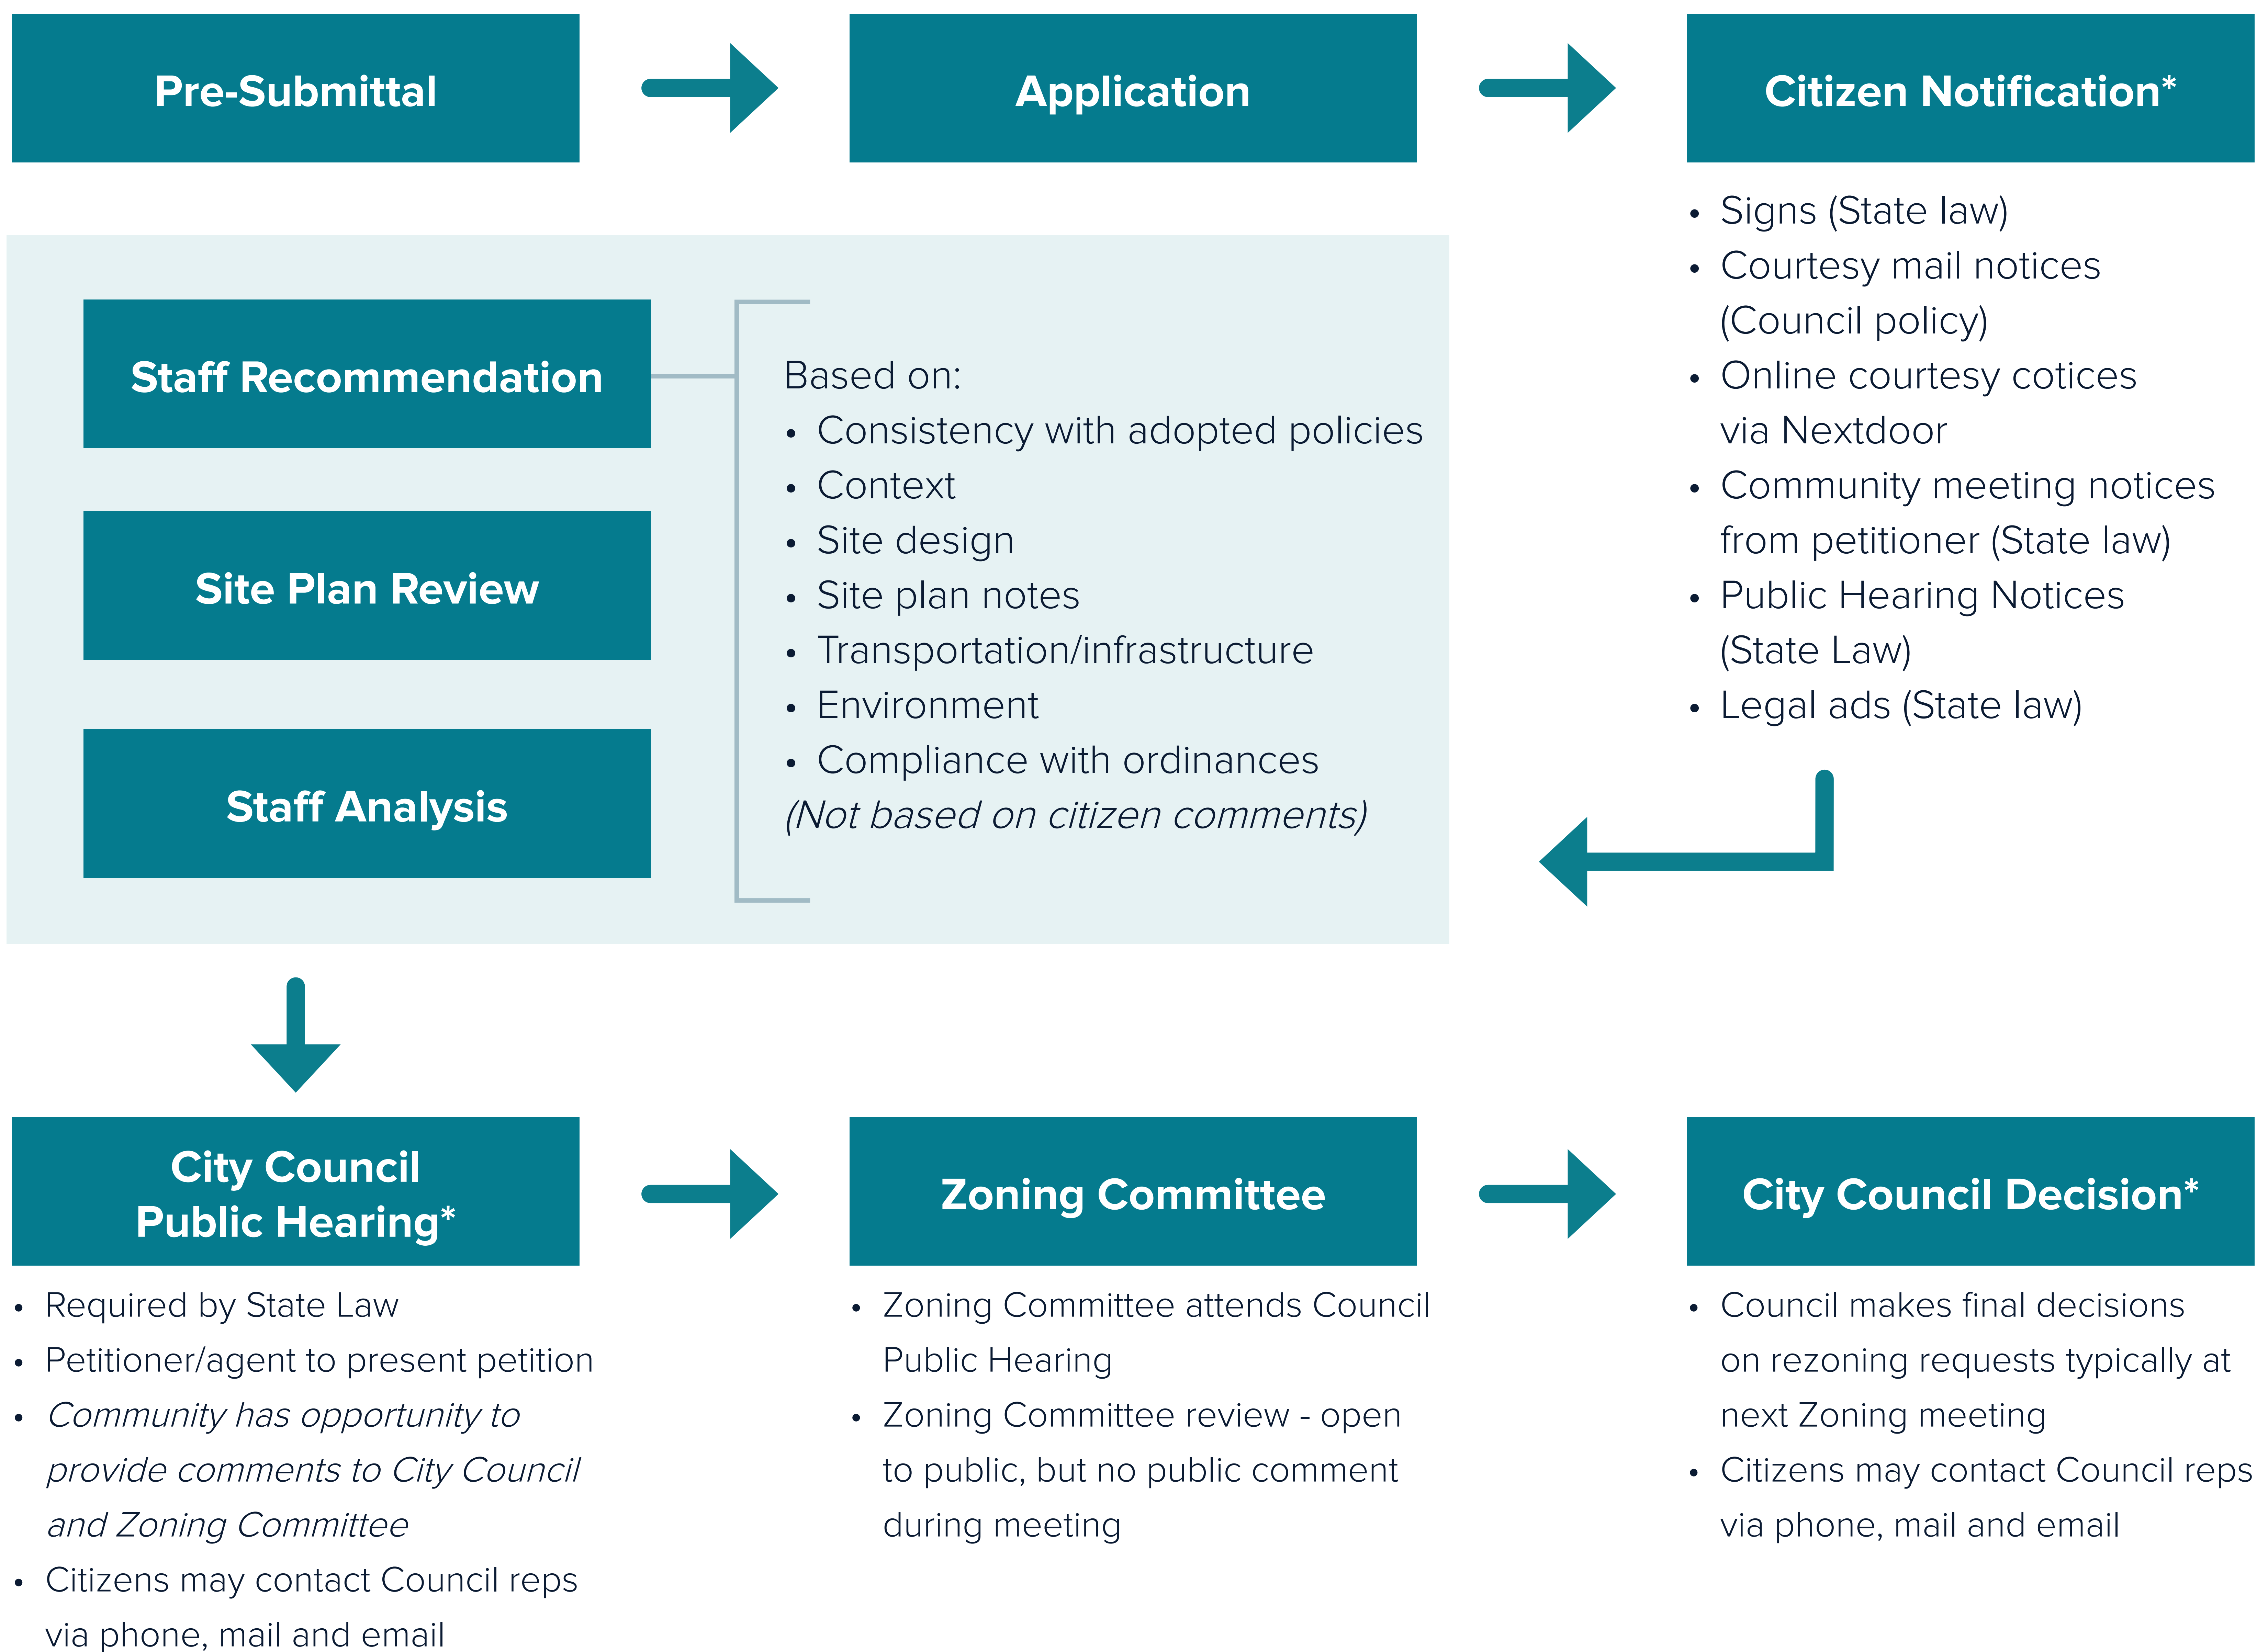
Pre-Submittal

Application

Citizen Notification*

- Signs (State law)
- Courtesy mail notices (Council policy)
- Online courtesy cotices via Nextdoor
- Community meeting notices from petitioner (State law)
- Public Hearing Notices (State Law)
- Legal ads (State law)

Staff Recommendation

Site Plan Review

Staff Analysis

Based on:
- Consistency with adopted policies
- Context
- Site design
- Site plan notes
- Transportation/infrastructure
- Environment
- Compliance with ordinances

*(Not based on citizen comments)*

City Council Public Hearing*

- Required by State Law
- Petitioner/agent to present petition
- *Community has opportunity to provide comments to City Council and Zoning Committee*
- Citizens may contact Council reps via phone, mail and email

Zoning Committee

- Zoning Committee attends Council Public Hearing
- Zoning Committee review - open to public, but no public comment during meeting

City Council Decision*

- Council makes final decisions on rezoning requests typically at next Zoning meeting
- Citizens may contact Council reps via phone, mail and email